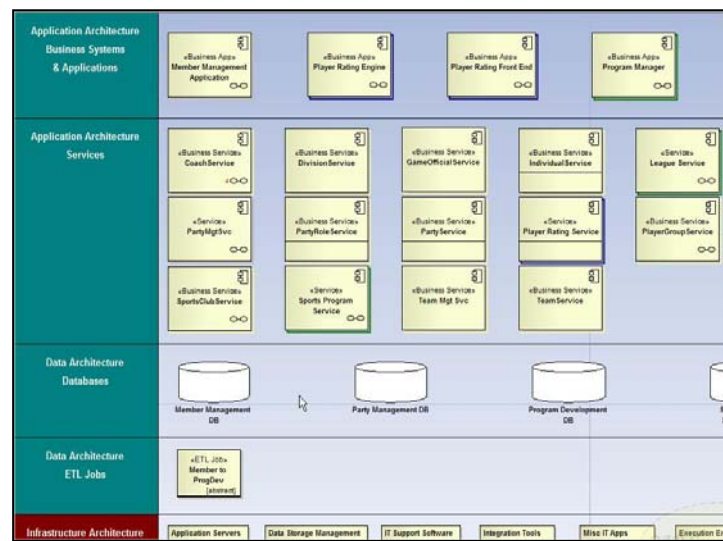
Application Architecture
Business Systems
& Applications

«Business App»
Member Management
Application

«Business App»
Player Rating Engine

«Business App»
Player Rating Front End

«Business App»
Program Manager

Application Architecture
Services

«Business Service»
CoachService

«Business Service»
DivisionService

«Business Service»
GameOfficialService

«Business Service»
IndividualService

«Service»
League Service

«Service»
PartyMgtSvc

«Business Service»
PartyRoleService

«Business Service»
PartyService

«Service»
Player Rating Service

«Business Service»
PlayerGroupService

«Business Service»
SportsClubServise

«Service»
Sports Program
Service

«Business Service»
Team Mgt Svc

«Business Service»
TeamService

Data Architecture
Databases

Member Management
DB

Party Management DB

Program Development
DB

Data Architecture
ETL Jobs

«ETL Job»
Member to
ProgDev
{abstract}

Infrastructure Architecture

Application Servers

Data Storage Management

IT Support Software

Integration Tools

Misc IT Apps

Execution E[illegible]